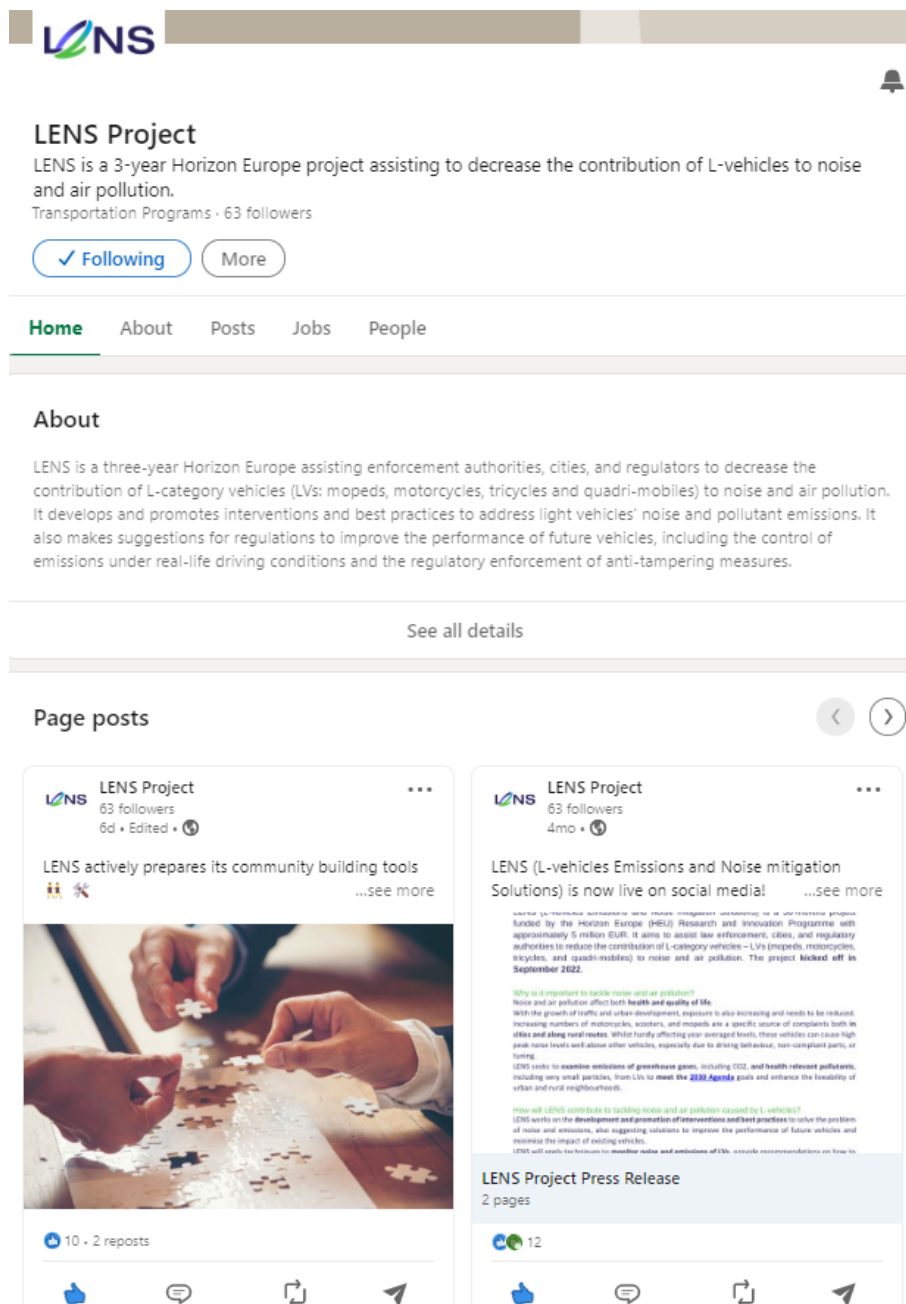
LENS

LENS Project

LENS is a 3-year Horizon Europe project assisting to decrease the contribution of L-vehicles to noise and air pollution.

Transportation Programs · 63 followers

✓ Following More

Home About Posts Jobs People

About

LENS is a three-year Horizon Europe assisting enforcement authorities, cities, and regulators to decrease the contribution of L-category vehicles (LVs: mopeds, motorcycles, tricycles and quadri-mobiles) to noise and air pollution. It develops and promotes interventions and best practices to address light vehicles' noise and pollutant emissions. It also makes suggestions for regulations to improve the performance of future vehicles, including the control of emissions under real-life driving conditions and the regulatory enforcement of anti-tampering measures.

See all details

Page posts

LENS LENS Project
63 followers
6d • Edited •

LENS actively prepares its community building tools ...see more

10 • 2 reposts

LENS LENS Project
63 followers
4mo •

LENS (L-vehicles Emissions and Noise mitigation Solutions) is now live on social media! ...see more

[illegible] funded by the Horizon Europe (HEU) Research and Innovation Programme with approximately 5 million EUR. It aims to assist law enforcement, cities, and regulatory authorities to reduce the contribution of L-category vehicles – LVs (mopeds, motorcycles, tricycles, and quadri-mobiles) to noise and air pollution. The project kicked off in September 2022.

Why is it important to tackle noise and air pollution?
Noise and air pollution affect both health and quality of life.
With the growth of traffic and urban development, exposure is also increasing and needs to be reduced. Increasing numbers of motorcycles, scooters, and mopeds are a specific source of complaints both in cities and along rural routes. Whilst hardly affecting year averaged levels, these vehicles can cause high peak noise levels well above other vehicles, especially due to driving behaviour, non-compliant parts, or tuning.
LENS seeks to examine emissions of greenhouse gases, including CO2, and health relevant pollutants, including very small particles, from LVs to meet the 2030 Agenda goals and enhance the liveability of urban and rural neighbourhoods.

How will LENS contribute to tackling noise and air pollution caused by L-vehicles?
LENS works on the development and promotion of interventions and best practices to solve the problem of noise and emissions, also suggesting solutions to improve the performance of future vehicles and minimise the impact of existing vehicles.
LENS will apply techniques to monitor noise and emissions of LVs, provide recommendations on how to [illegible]

LENS Project Press Release
2 pages

12